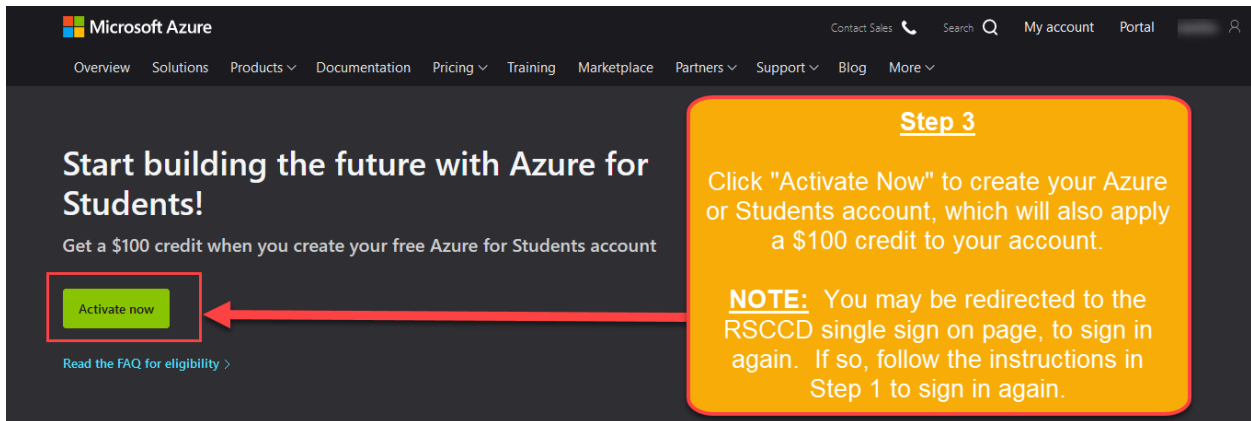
Microsoft Azure

Contact Sales Search My account Portal

Overview Solutions Products Documentation Pricing Training Marketplace Partners Support Blog More

Start building the future with Azure for Students!

Get a $100 credit when you create your free Azure for Students account

Activate now

Read the FAQ for eligibility

Step 3

Click "Activate Now" to create your Azure or Students account, which will also apply a $100 credit to your account.

NOTE: You may be redirected to the RSCCD single sign on page, to sign in again. If so, follow the instructions in Step 1 to sign in again.